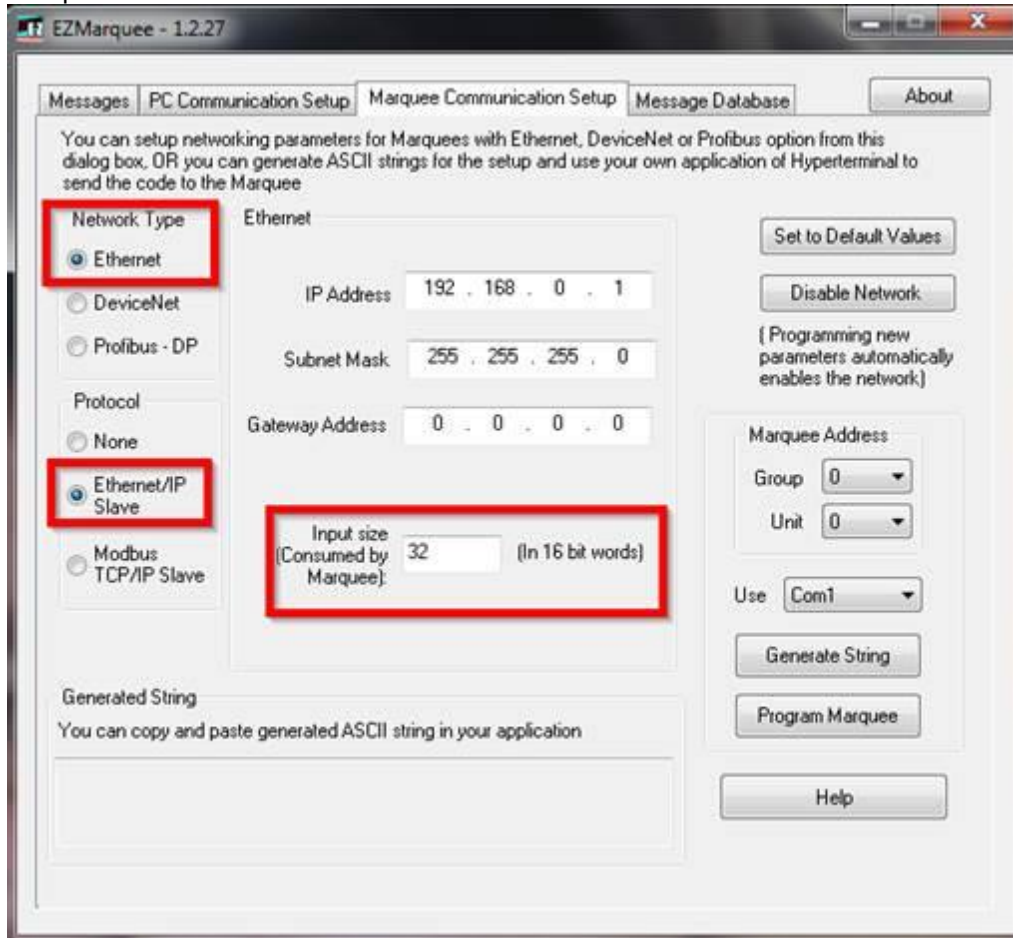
EZMarquee - 1.2.27

Messages | PC Communication Setup | Marquee Communication Setup | Message Database

About

You can setup networking parameters for Marquees with Ethernet, DeviceNet or Profibus option from this dialog box, OR you can generate ASCII strings for the setup and use your own application of Hyperterminal to send the code to the Marquee

Network Type
Ethernet
DeviceNet
Profibus - DP

Protocol
None
Ethernet/IP Slave
Modbus TCP/IP Slave

Ethernet

IP Address 192 . 168 . 0 . 1

Subnet Mask 255 . 255 . 255 . 0

Gateway Address 0 . 0 . 0 . 0

Input size (Consumed by Marquee): 32 (In 16 bit words)

Set to Default Values

Disable Network

( Programming new parameters automatically enables the network)

Marquee Address
Group 0
Unit 0

Use Com1

Generate String

Program Marquee

Help

Generated String
You can copy and paste generated ASCII string in your application